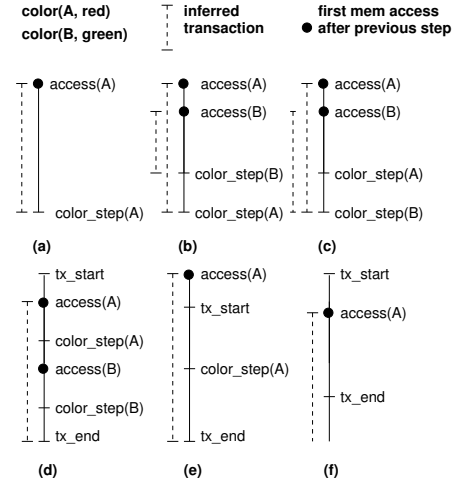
color(A, red)
color(B, green)

inferred transaction

first mem access
● after previous step

access(A)
color_step(A)
(a)

access(A)
access(B)
color_step(B)
color_step(A)
(b)

access(A)
access(B)
color_step(B)
color_step(A)
(c)

tx_start
access(A)
color_step(A)
access(B)
color_step(B)
tx_end
(d)

access(A)
tx_start
color_step(A)
tx_end
(e)

tx_start
access(A)
tx_end
(f)